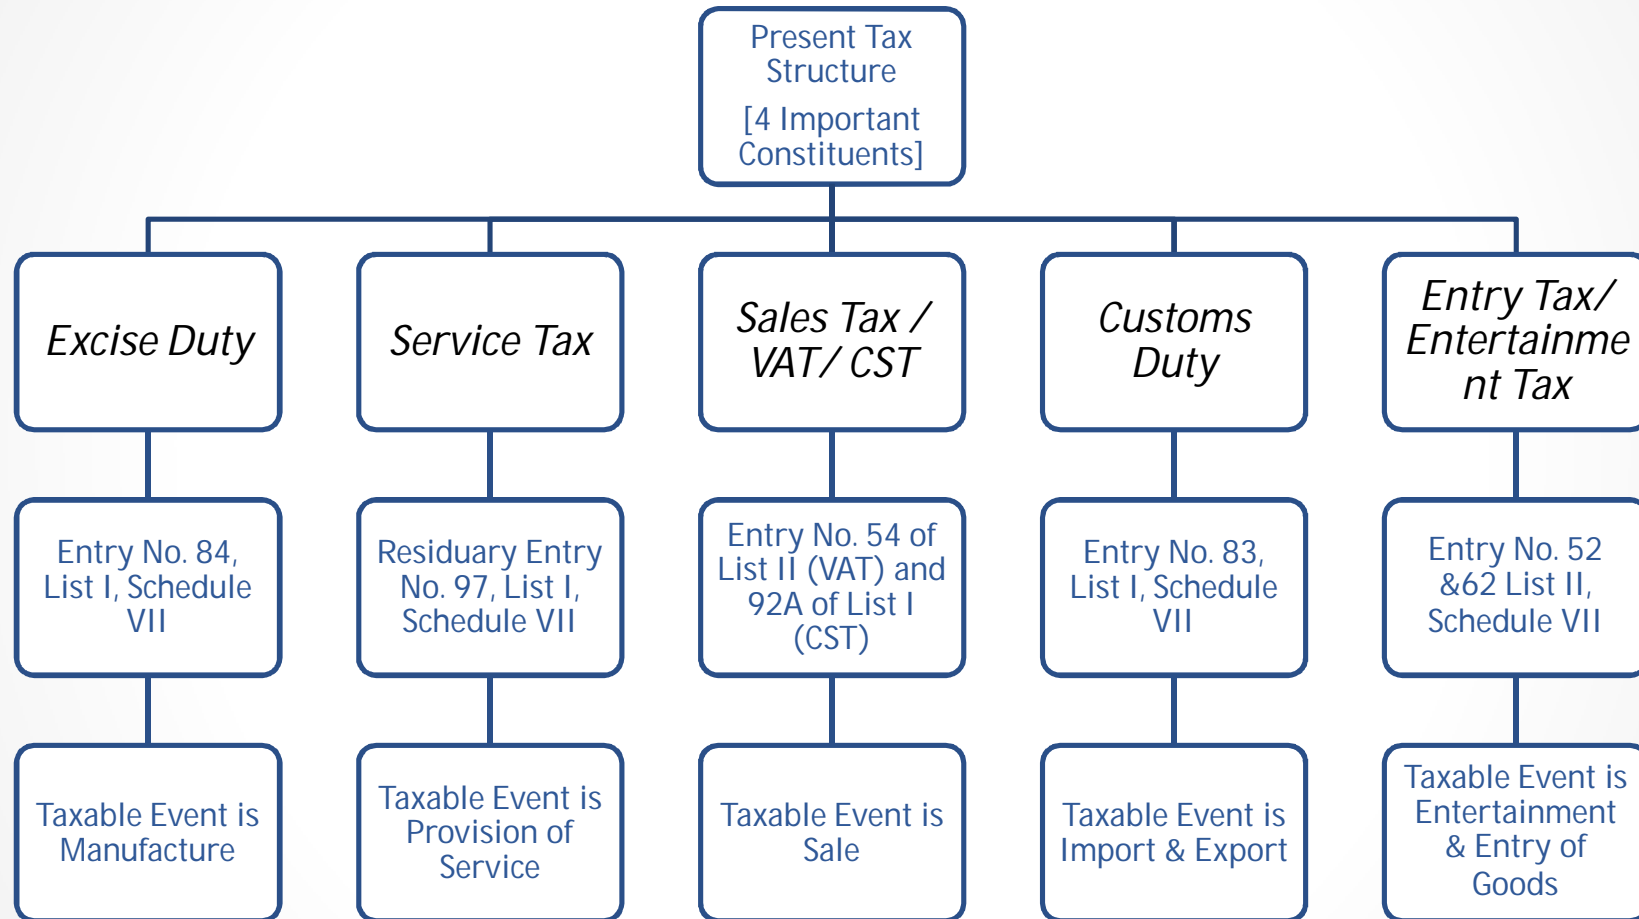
Present Tax Structure

[4 Important Constituents]

Excise Duty

Entry No. 84, List I, Schedule VII

Taxable Event is Manufacture

Service Tax

Residuary Entry No. 97, List I, Schedule VII

Taxable Event is Provision of Service

Sales Tax / VAT/ CST

Entry No. 54 of List II (VAT) and 92A of List I (CST)

Taxable Event is Sale

Customs Duty

Entry No. 83, List I, Schedule VII

Taxable Event is Import & Export

Entry Tax/ Entertainment Tax

Entry No. 52 &62 List II, Schedule VII

Taxable Event is Entertainment & Entry of Goods